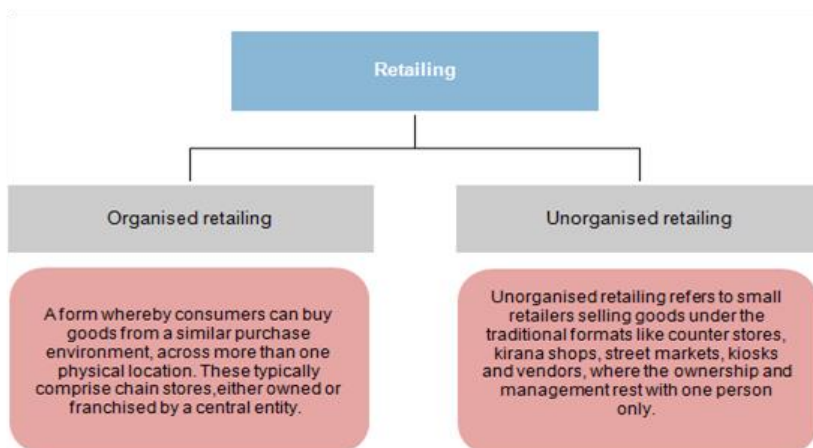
Retailing

Organised retailing

A form whereby consumers can buy goods from a similar purchase environment, across more than one physical location. These typically comprise chain stores,either owned or franchised by a central entity.

Unorganised retailing

Unorganised retailing refers to small retailers selling goods under the traditional formats like counter stores, kirana shops, street markets, kiosks and vendors, where the ownership and management rest with one person only.